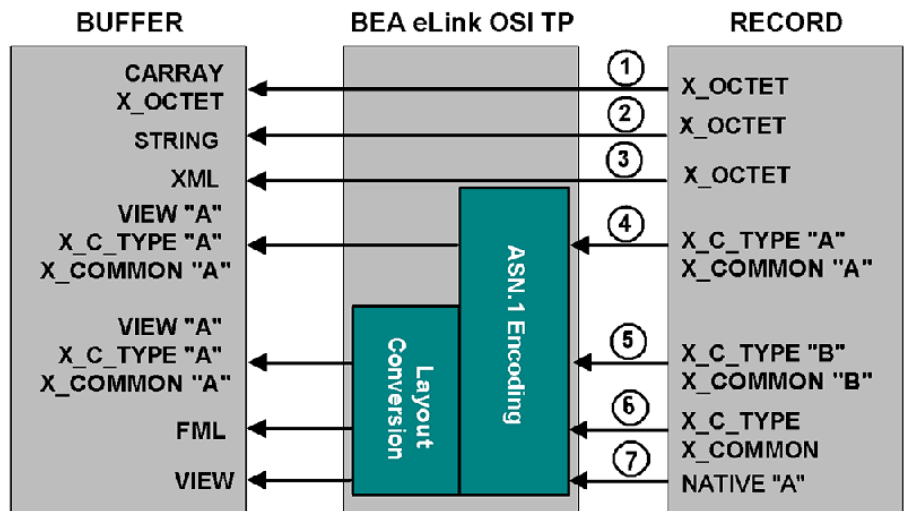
BUFFER

BEA eLink OSI TP

RECORD

CARRAY
X_OCTET

STRING

XML

VIEW "A"
X_C_TYPE "A"
X_COMMON "A"

VIEW "A"
X_C_TYPE "A"
X_COMMON "A"

FML

VIEW

Layout Conversion

ASN.1 Encoding

1
X_OCTET

2
X_OCTET

3
X_OCTET

4
X_C_TYPE "A"
X_COMMON "A"

5
X_C_TYPE "B"
X_COMMON "B"

6
X_C_TYPE
X_COMMON

7
NATIVE "A"